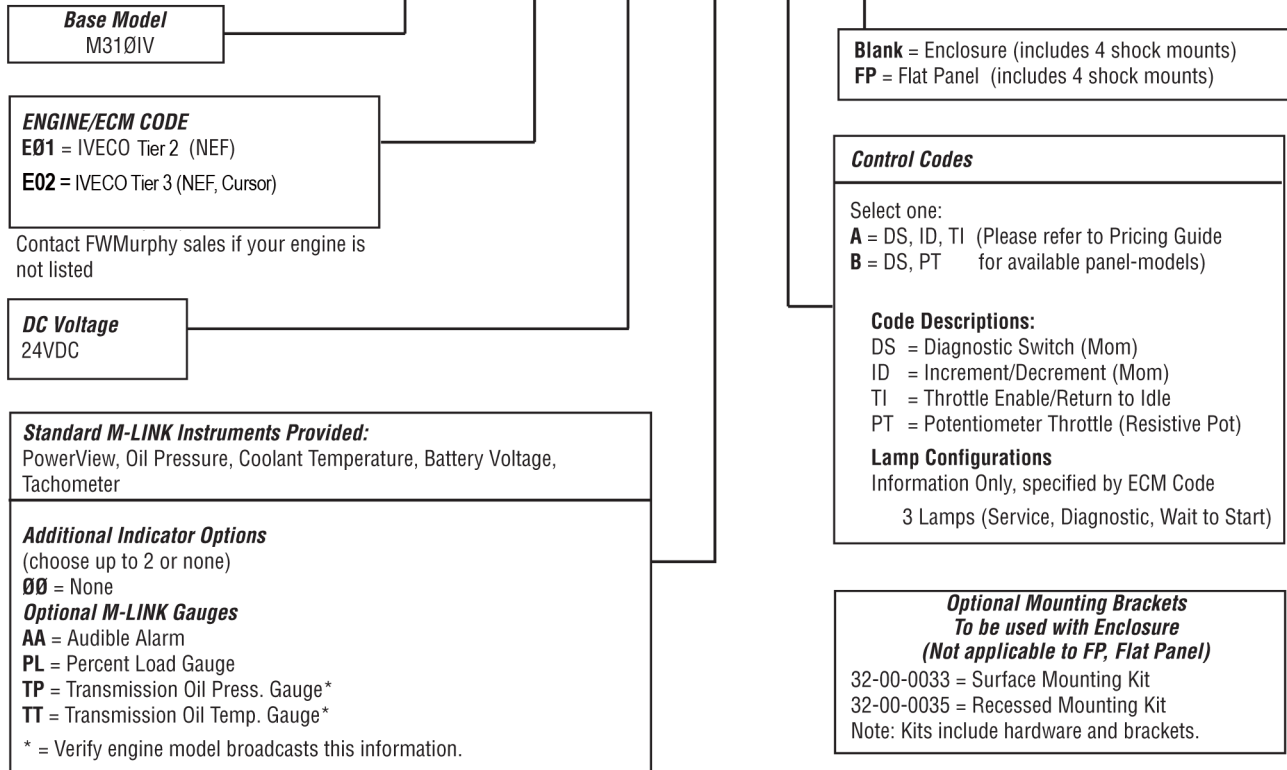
**Base Model**
M31ØIV

**ENGINE/ECM CODE**
**EØ1** = IVECO Tier 2 (NEF)
**E02** = IVECO Tier 3 (NEF, Cursor)

Contact FWMurphy sales if your engine is not listed

**DC Voltage**
24VDC

**Standard M-LINK Instruments Provided:**
PowerView, Oil Pressure, Coolant Temperature, Battery Voltage, Tachometer

**Additional Indicator Options**
(choose up to 2 or none)
**ØØ** = None
**Optional M-LINK Gauges**
**AA** = Audible Alarm
**PL** = Percent Load Gauge
**TP** = Transmission Oil Press. Gauge*
**TT** = Transmission Oil Temp. Gauge*
* = Verify engine model broadcasts this information.

**Blank** = Enclosure (includes 4 shock mounts)
**FP** = Flat Panel (includes 4 shock mounts)

**Control Codes**

Select one:
**A** = DS, ID, TI (Please refer to Pricing Guide
**B** = DS, PT for available panel-models)

**Code Descriptions:**
DS = Diagnostic Switch (Mom)
ID = Increment/Decrement (Mom)
TI = Throttle Enable/Return to Idle
PT = Potentiometer Throttle (Resistive Pot)

**Lamp Configurations**
Information Only, specified by ECM Code
3 Lamps (Service, Diagnostic, Wait to Start)

**Optional Mounting Brackets**
**To be used with Enclosure**
**(Not applicable to FP, Flat Panel)**
32-00-0033 = Surface Mounting Kit
32-00-0035 = Recessed Mounting Kit
Note: Kits include hardware and brackets.